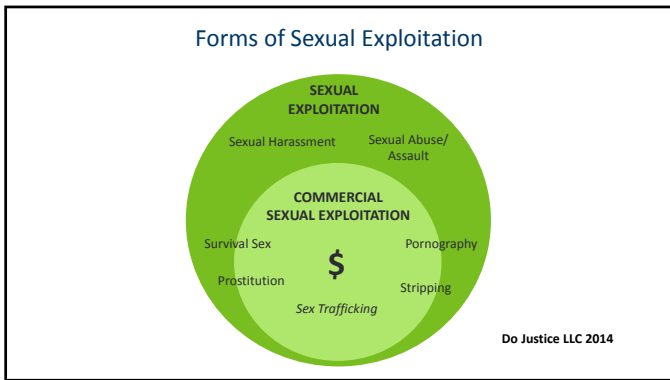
Forms of Sexual Exploitation

SEXUAL EXPLOITATION

Sexual Harassment

Sexual Abuse/ Assault

COMMERCIAL SEXUAL EXPLOITATION

Survival Sex

Pornography

$

Prostitution

Stripping

Sex Trafficking

Do Justice LLC 2014